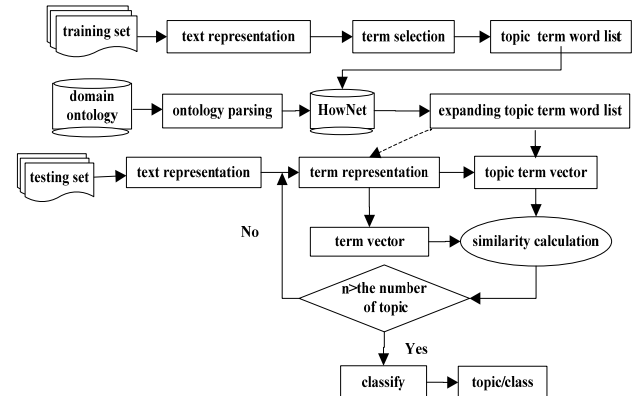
training set
text representation
term selection
topic term word list
domain ontology
ontology parsing
HowNet
expanding topic term word list
testing set
text representation
term representation
topic term vector
No
term vector
similarity calculation
n>the number of topic
Yes
classify
topic/class